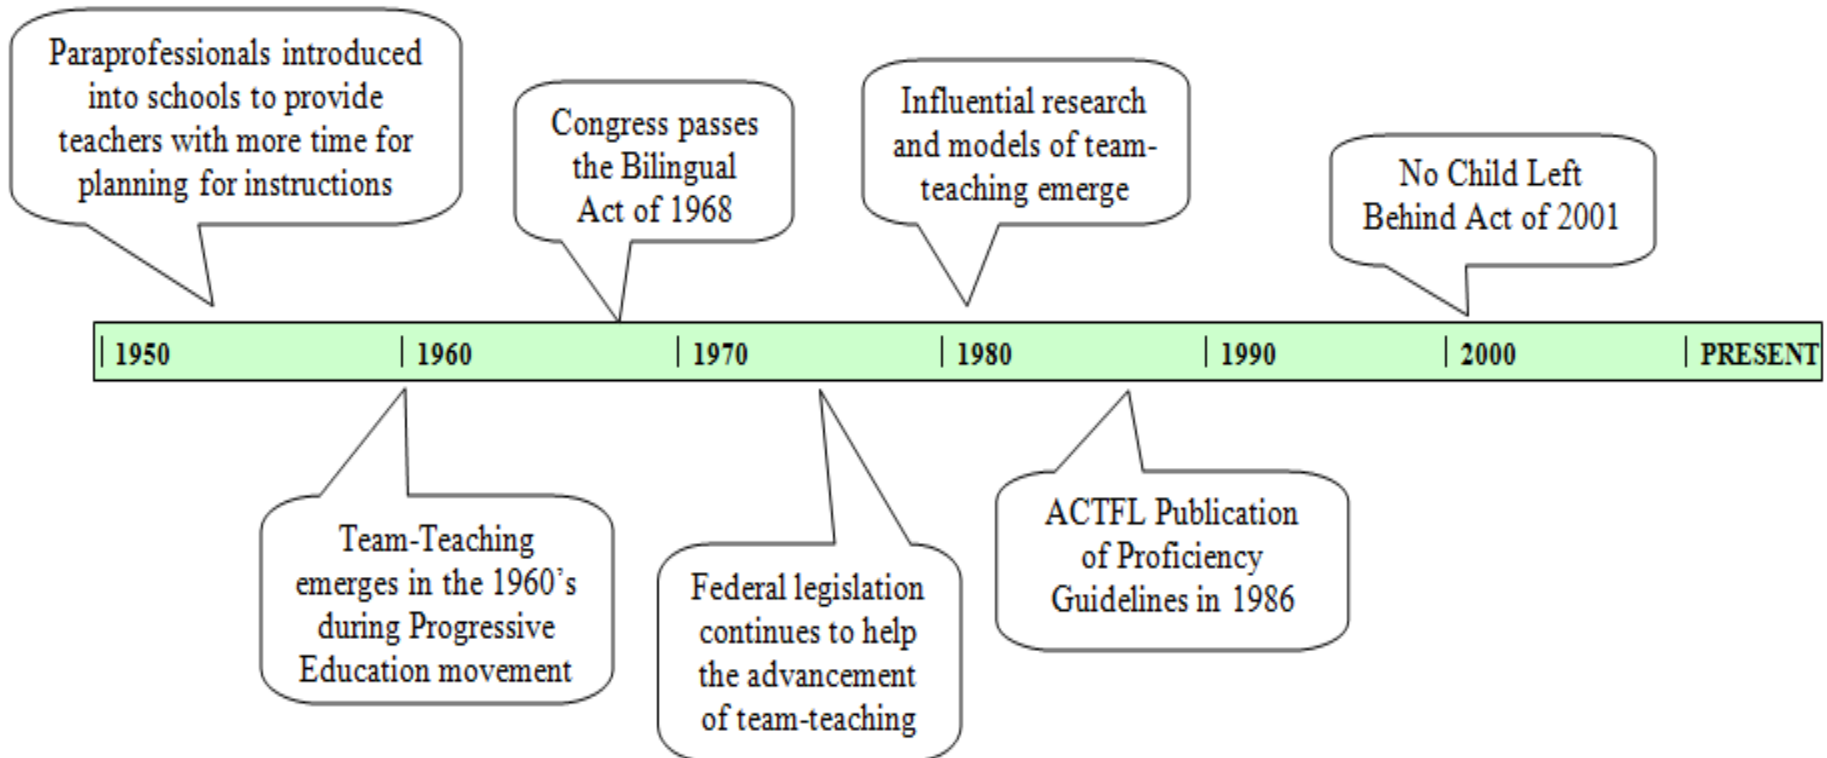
Paraprofessionals introduced into schools to provide teachers with more time for planning for instructions

Congress passes the Bilingual Act of 1968

Influential research and models of team-teaching emerge

No Child Left Behind Act of 2001

1950 | 1960 | 1970 | 1980 | 1990 | 2000 | PRESENT

Team-Teaching emerges in the 1960's during Progressive Education movement

Federal legislation continues to help the advancement of team-teaching

ACTFL Publication of Proficiency Guidelines in 1986